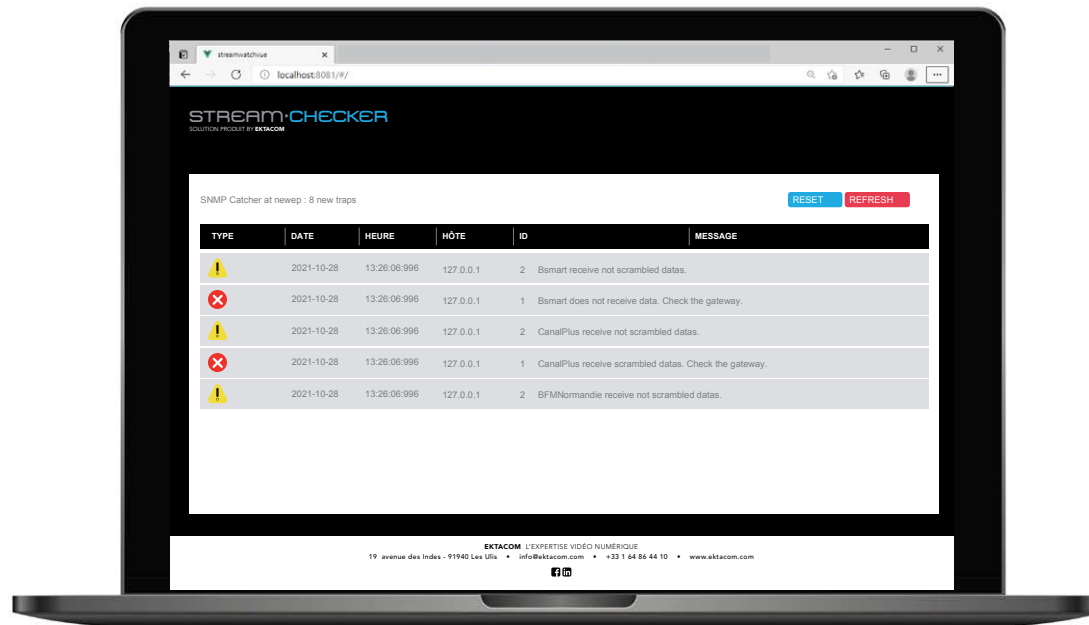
streamwatchvue

localhost:8081/#/

STREAM·CHECKER
SOLUTION PRODUIT BY EKTACOM

SNMP Catcher at newep : 8 new traps

RESET REFRESH

| TYPE | DATE | HEURE | HÔTE | ID | MESSAGE |
|---|---|---|---|---|---|
| | 2021-10-28 | 13:26:06:996 | 127.0.0.1 | 2 | Bsmart receive not scrambled datas. |
| | 2021-10-28 | 13:26:06:996 | 127.0.0.1 | 1 | Bsmart does not receive data. Check the gateway. |
| | 2021-10-28 | 13:26:06:996 | 127.0.0.1 | 2 | CanalPlus receive not scrambled datas. |
| | 2021-10-28 | 13:26:06:996 | 127.0.0.1 | 1 | CanalPlus receive scrambled datas. Check the gateway. |
| | 2021-10-28 | 13:26:06:996 | 127.0.0.1 | 2 | BFMNormandie receive not scrambled datas. |

EKTACOM L'EXPERTISE VIDÉO NUMÉRIQUE
19 avenue des Indes - 91940 Les Ulis • info@ektacom.com • +33 1 64 86 44 10 • www.ektacom.com